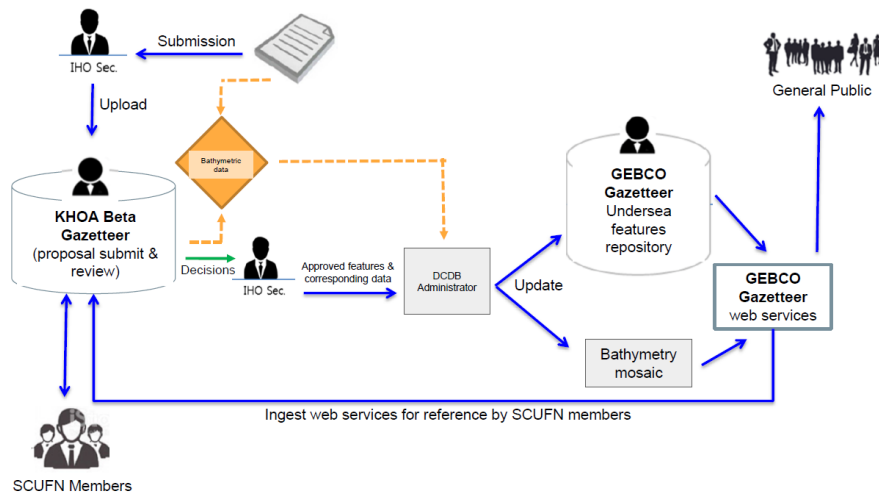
IHO Sec.

Submission

Upload

Bathymetric data

KHOA Beta Gazetteer (proposal submit & review)

Decisions

IHO Sec.

Approved features & corresponding data

DCDB Administrator

Update

GEBCO Gazetteer Undersea features repository

Bathymetry mosaic

GEBCO Gazetteer web services

General Public

Ingest web services for reference by SCUFN members

SCUFN Members